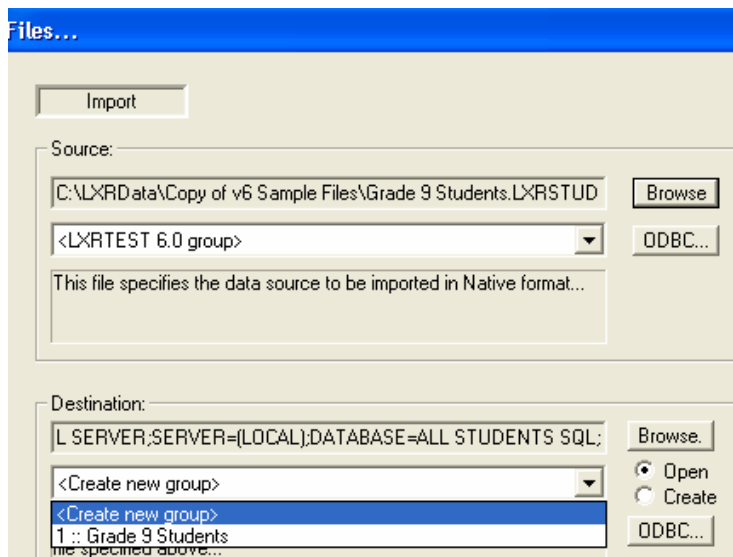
Files...

Import

Source:

C:\LXRData\Copy of v6 Sample Files\Grade 9 Students.LXRSTUD

Browse

<LXRTEST 6.0 group>

ODBC...

This file specifies the data source to be imported in Native format...

Destination:

L SERVER;SERVER=(LOCAL);DATABASE=ALL STUDENTS SQL;

Browse.

<Create new group>

Open

Create

<Create new group>

1 :: Grade 9 Students

ODBC...

file specified above...